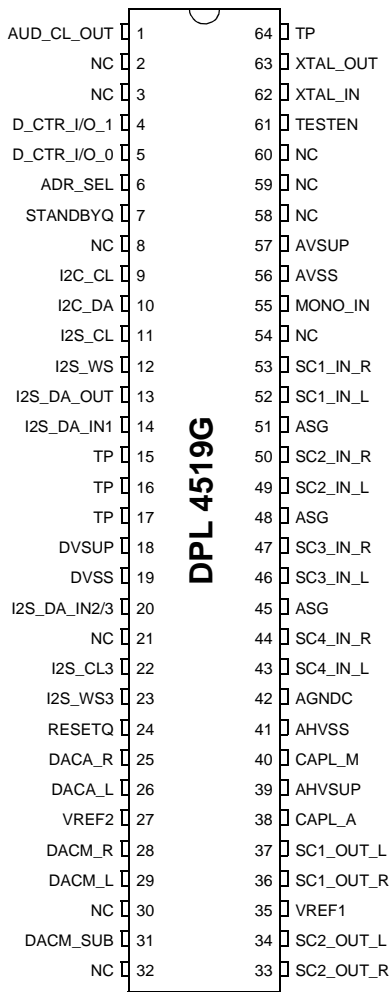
AUD_CL_OUT 1
NC 2
NC 3
D_CTR_I/O_1 4
D_CTR_I/O_0 5
ADR_SEL 6
STANDBYQ 7
NC 8
I2C_CL 9
I2C_DA 10
I2S_CL 11
I2S_WS 12
I2S_DA_OUT 13
I2S_DA_IN1 14
TP 15
TP 16
TP 17
DVSUP 18
DVSS 19
I2S_DA_IN2/3 20
NC 21
I2S_CL3 22
I2S_WS3 23
RESETQ 24
DACA_R 25
DACA_L 26
VREF2 27
DACM_R 28
DACM_L 29
NC 30
DACM_SUB 31
NC 32

DPL 4519G

64 TP
63 XTAL_OUT
62 XTAL_IN
61 TESTEN
60 NC
59 NC
58 NC
57 AVSUP
56 AVSS
55 MONO_IN
54 NC
53 SC1_IN_R
52 SC1_IN_L
51 ASG
50 SC2_IN_R
49 SC2_IN_L
48 ASG
47 SC3_IN_R
46 SC3_IN_L
45 ASG
44 SC4_IN_R
43 SC4_IN_L
42 AGNDC
41 AHVSS
40 CAPL_M
39 AHVSUP
38 CAPL_A
37 SC1_OUT_L
36 SC1_OUT_R
35 VREF1
34 SC2_OUT_L
33 SC2_OUT_R